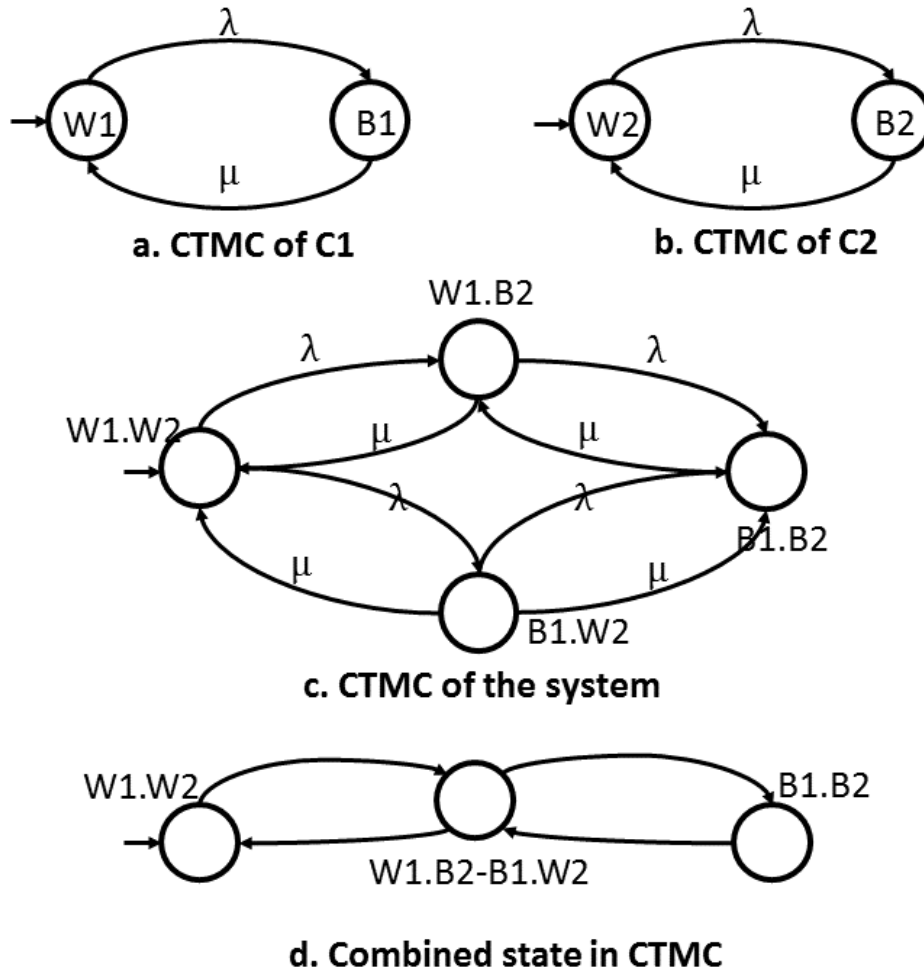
$\lambda$

W1

B1

$\mu$

a. CTMC of C1

$\lambda$

W2

B2

$\mu$

b. CTMC of C2

W1.B2

$\lambda$

$\lambda$

W1.W2

$\mu$

$\mu$

$\lambda$

$\lambda$

B1.B2

$\mu$

$\mu$

B1.W2

c. CTMC of the system

W1.W2

B1.B2

W1.B2-B1.W2

d. Combined state in CTMC